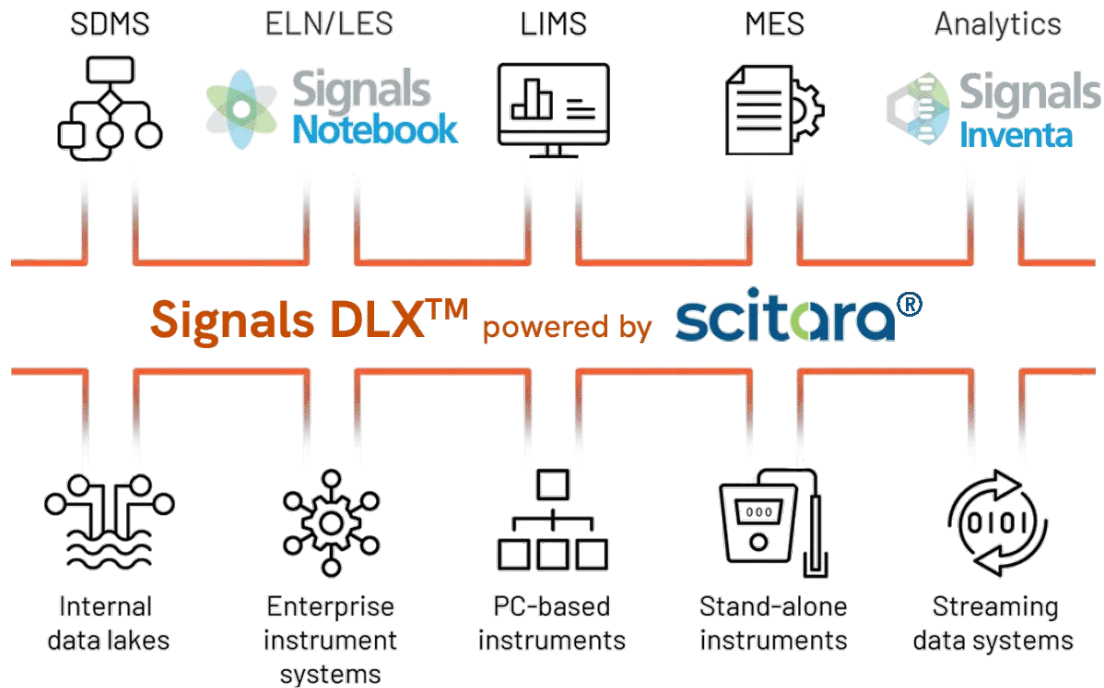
SDMS
ELN/LES
Signals Notebook
LIMS
MES
Analytics
Signals Inventa

Signals DLX™ powered by scitara®

Internal data lakes
Enterprise instrument systems
PC-based instruments
000
Stand-alone instruments
0101
Streaming data systems